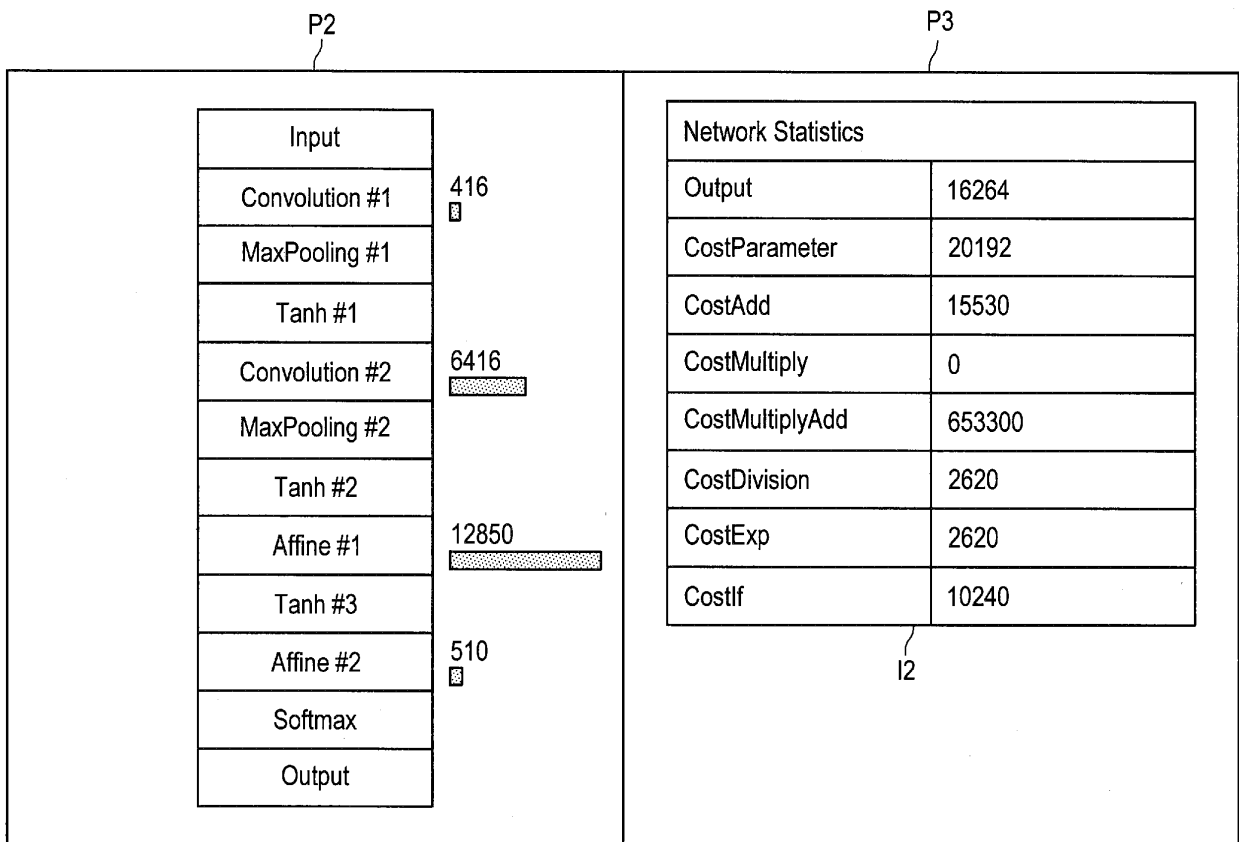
P2

Input
Convolution #1 416
MaxPooling #1
Tanh #1
Convolution #2 6416
MaxPooling #2
Tanh #2
Affine #1 12850
Tanh #3
Affine #2 510
Softmax
Output

P3

| Network Statistics | |
|---|---|
| Output | 16264 |
| CostParameter | 20192 |
| CostAdd | 15530 |
| CostMultiply | 0 |
| CostMultiplyAdd | 653300 |
| CostDivision | 2620 |
| CostExp | 2620 |
| CostIf | 10240 |

I2